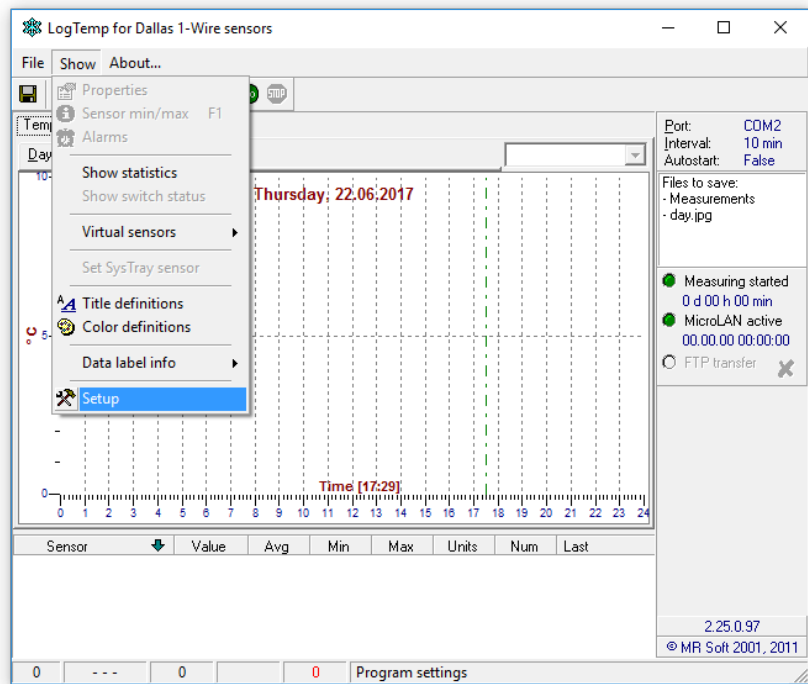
LogTemp for Dallas 1-Wire sensors

File Show About...

Properties
Sensor min/max F1
Alarms
Show statistics
Show switch status
Virtual sensors
Set SysTray sensor
Title definitions
Color definitions
Data label info
Setup

STOP

Temp
Day

Thursday, 22.06.2017

10
°C 5
0

Time [17:29]

0 1 2 3 4 5 6 7 8 9 10 11 12 13 14 15 16 17 18 19 20 21 22 23 24

Port: COM2
Interval: 10 min
Autostart: False

Files to save:
- Measurements
- day.jpg

Measuring started
0 d 00 h 00 min
MicroLAN active
00.00.00 00:00:00
FTP transfer

| Sensor | Value | Avg | Min | Max | Units | Num | Last |
|---|---|---|---|---|---|---|---|

2.25.0.97
© MR Soft 2001, 2011

0 | - - - | 0 | | 0 | Program settings